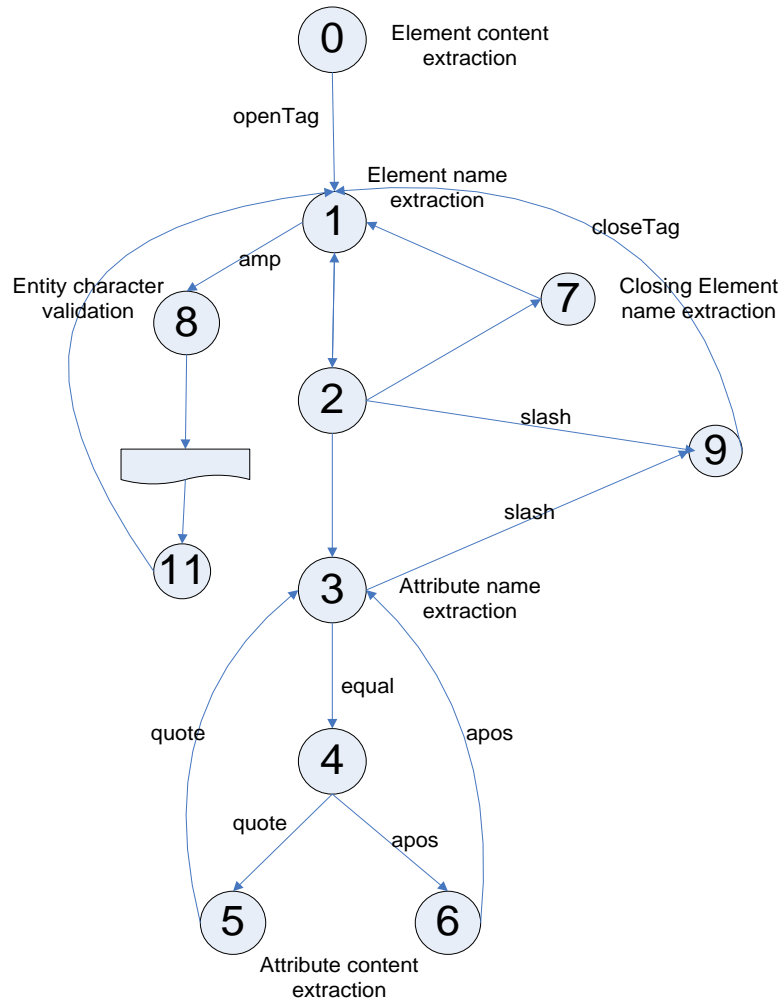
0
Element content extraction

openTag

Element name extraction
1

closeTag

amp

Entity character validation

8

7

Closing Element name extraction

2

slash

9

slash

11

3

Attribute name extraction

equal

quote

apos

4

quote

apos

5

6

Attribute content extraction